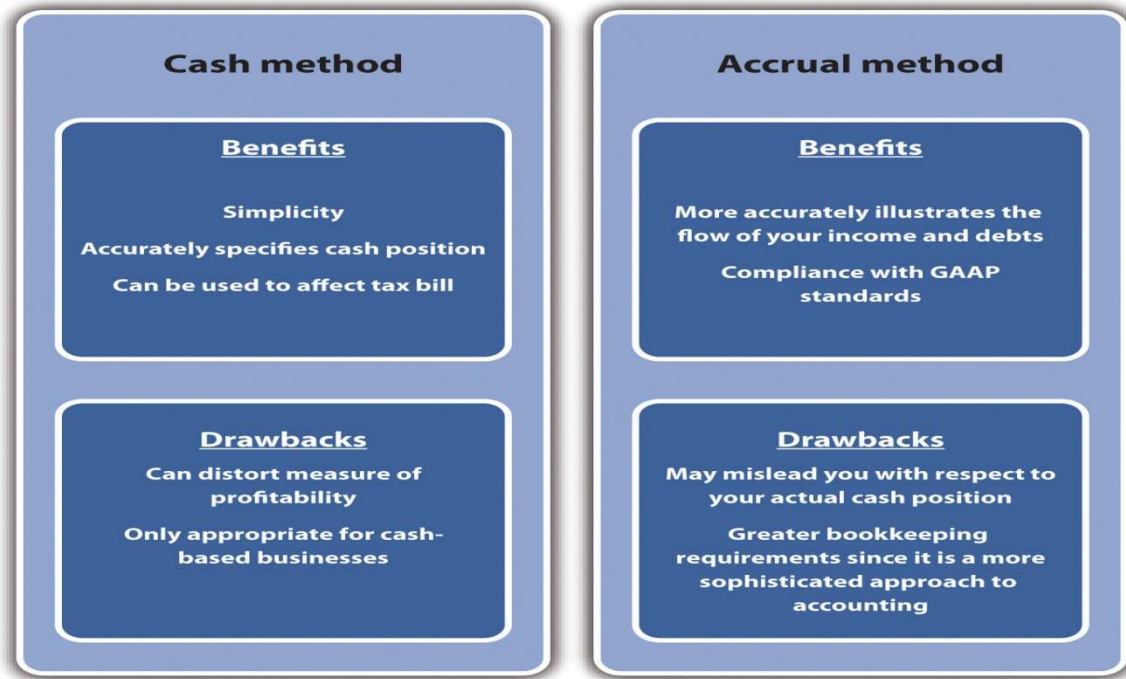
Cash method

Benefits

Simplicity

Accurately specifies cash position

Can be used to affect tax bill

Drawbacks

Can distort measure of profitability

Only appropriate for cash-based businesses

Accrual method

Benefits

More accurately illustrates the flow of your income and debts

Compliance with GAAP standards

Drawbacks

May mislead you with respect to your actual cash position

Greater bookkeeping requirements since it is a more sophisticated approach to accounting